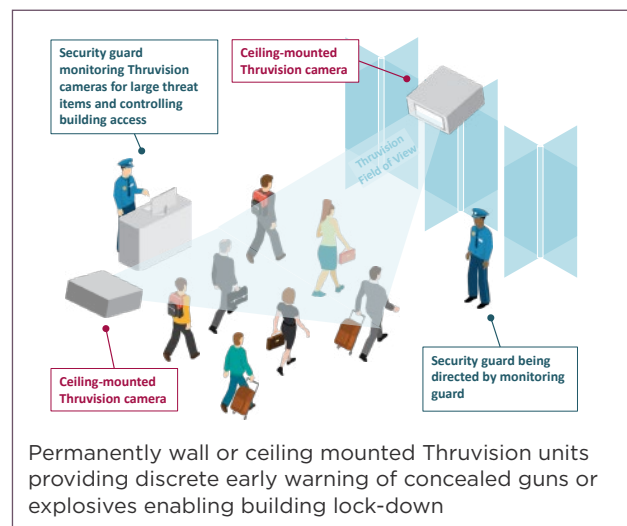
Security guard monitoring Thruvision cameras for large threat items and controlling building access

Ceiling-mounted Thruvision camera

Thruvision Field of View

Ceiling-mounted Thruvision camera

Security guard being directed by monitoring guard

Permanently wall or ceiling mounted Thruvision units providing discrete early warning of concealed guns or explosives enabling building lock-down